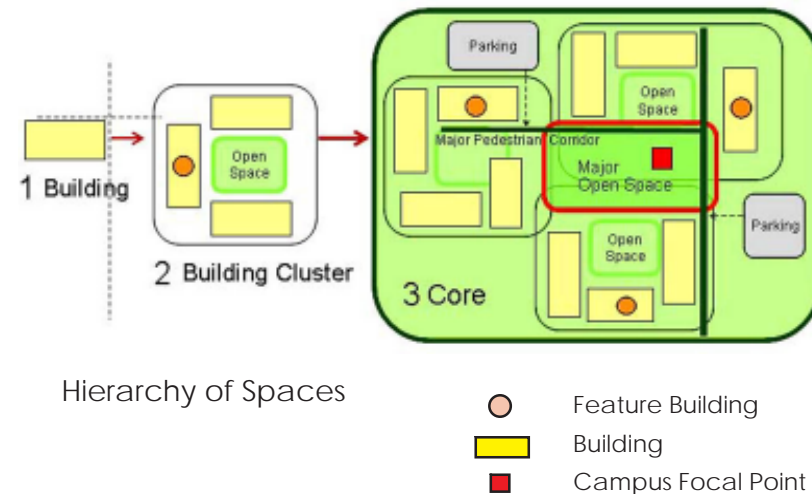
1 Building

Open Space

2 Building Cluster

Parking

Open Space

Major Pedestrian Corridor

Major Open Space

Parking

Open Space

3 Core

Hierarchy of Spaces

Feature Building

Building

Campus Focal Point